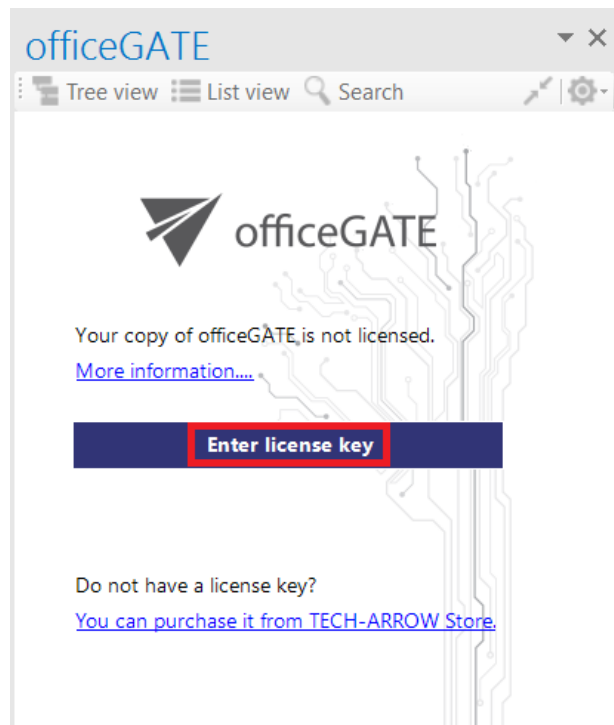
officeGATE

Tree view List view Search

officeGATE

Your copy of officeGATE is not licensed.

More information....

Enter license key

Do not have a license key?

You can purchase it from TECH-ARROW Store.